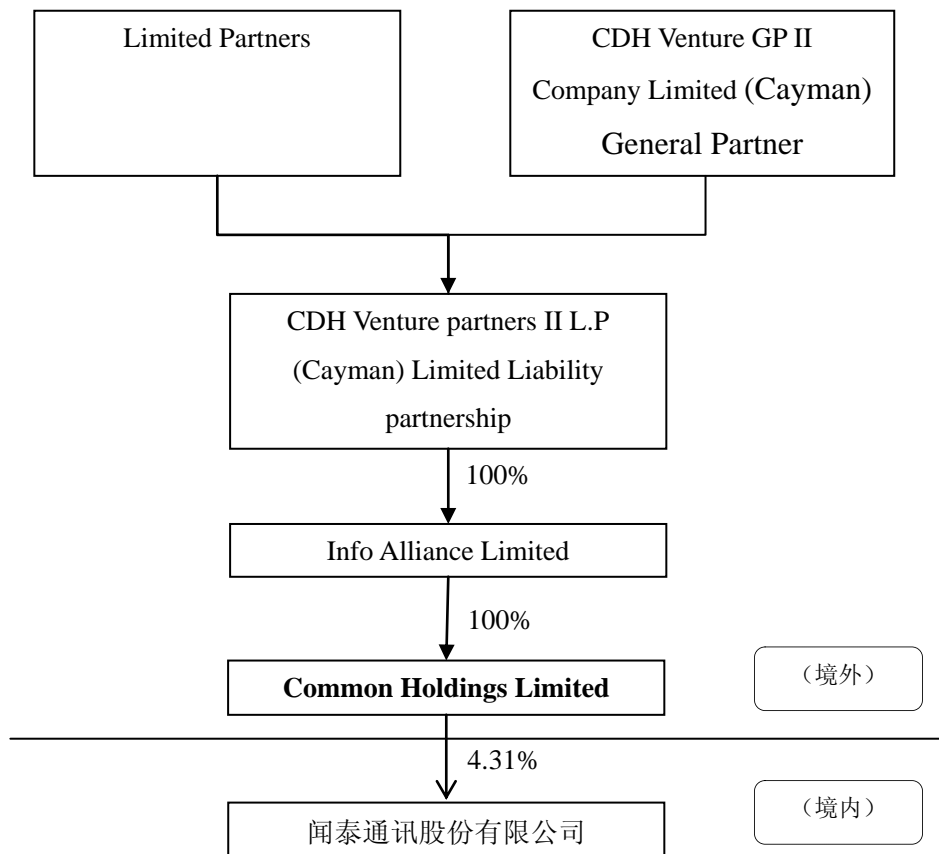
Limited Partners

CDH Venture GP II Company Limited (Cayman) General Partner

CDH Venture partners II L.P (Cayman) Limited Liability partnership

100%

Info Alliance Limited

100%

**Common Holdings Limited**

（境外）

4.31%

（境内）

闻泰通讯股份有限公司